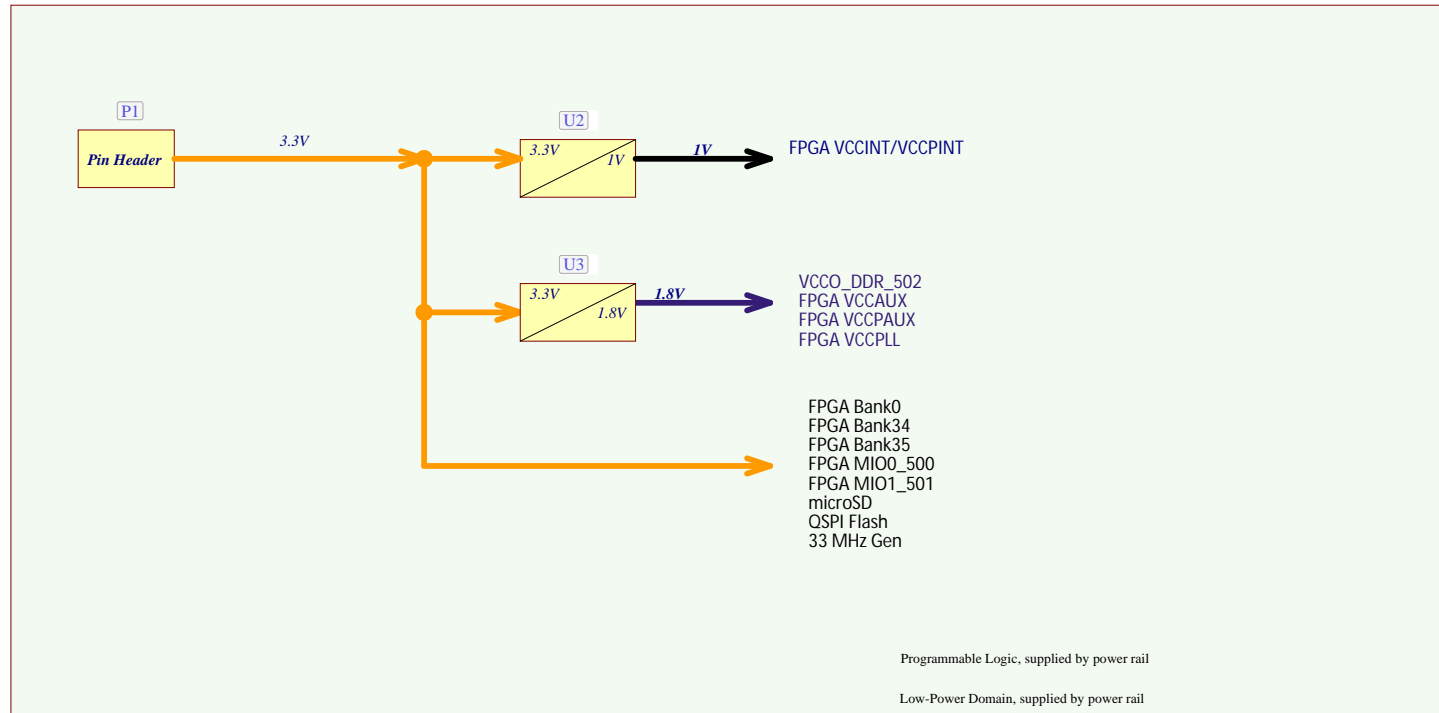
P1

Pin Header

3.3V

U2

3.3V

1V

1V

FPGA VCCINT/VCCPINT

U3

3.3V

1.8V

1.8V

VCCO_DDR_502
FPGA VCCAUX
FPGA VCCPAUX
FPGA VCCPLL

FPGA Bank0
FPGA Bank34
FPGA Bank35
FPGA MIO0_500
FPGA MIO1_501
microSD
QSPI Flash
33 MHz Gen

Programmable Logic, supplied by power rail

Low-Power Domain, supplied by power rail